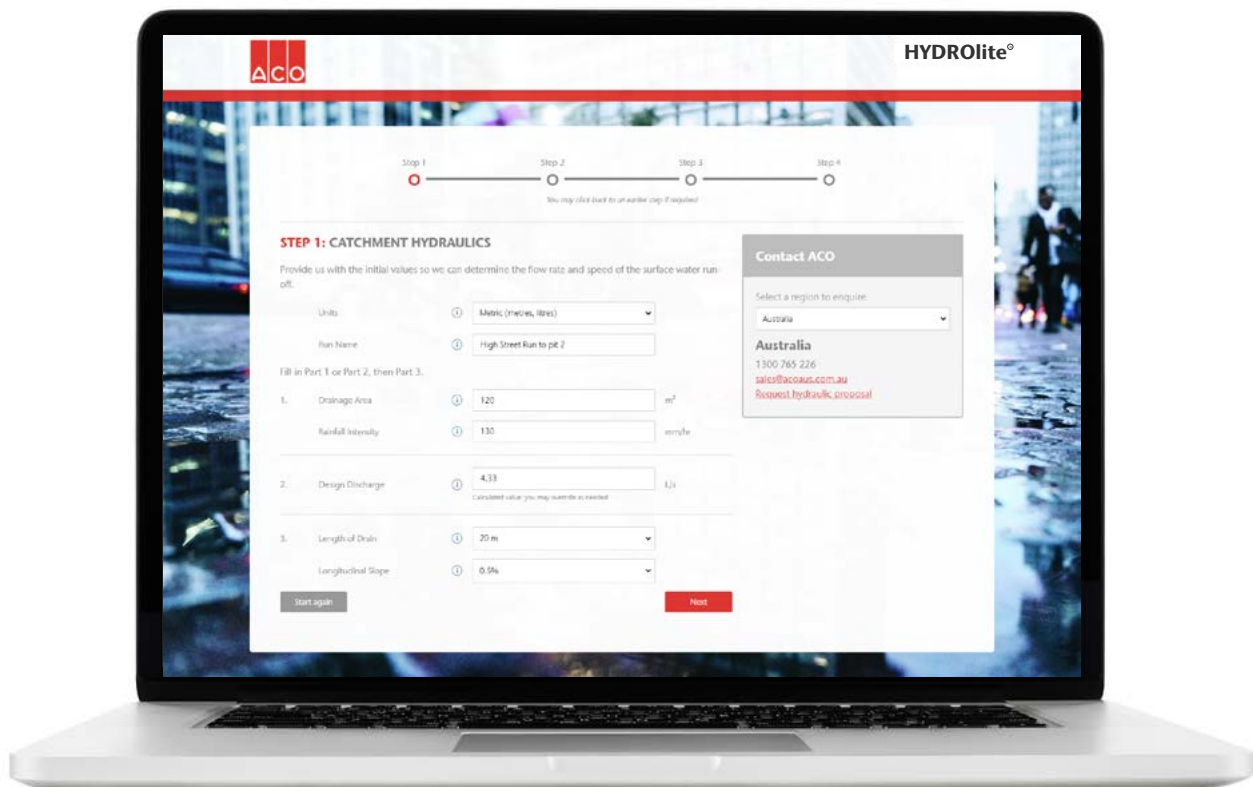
ACO

HYDROlite©

Step 1 Step 2 Step 3 Step 4

You may click back to an earlier step if required

STEP 1: CATCHMENT HYDRAULICS

Provide us with the initial values so we can determine the flow rate and speed of the surface water run-off.

Units Metric (metres, litres)

Run Name High Street Run to pit 2

Fill in Part 1 or Part 2, then Part 3.

1. Drainage Area 120 $m^2$

Rainfall Intensity 130 mm/hr

2. Design Discharge 4.33 L/s

Calculated value, you may override as needed

3. Length of Drain 20 m

Longitudinal Slope 0.5%

Start again

Next

Contact ACO

Select a region to enquire

Australia

Australia

1300 765 226

sales@acoaus.com.au

Request hydraulic proposal